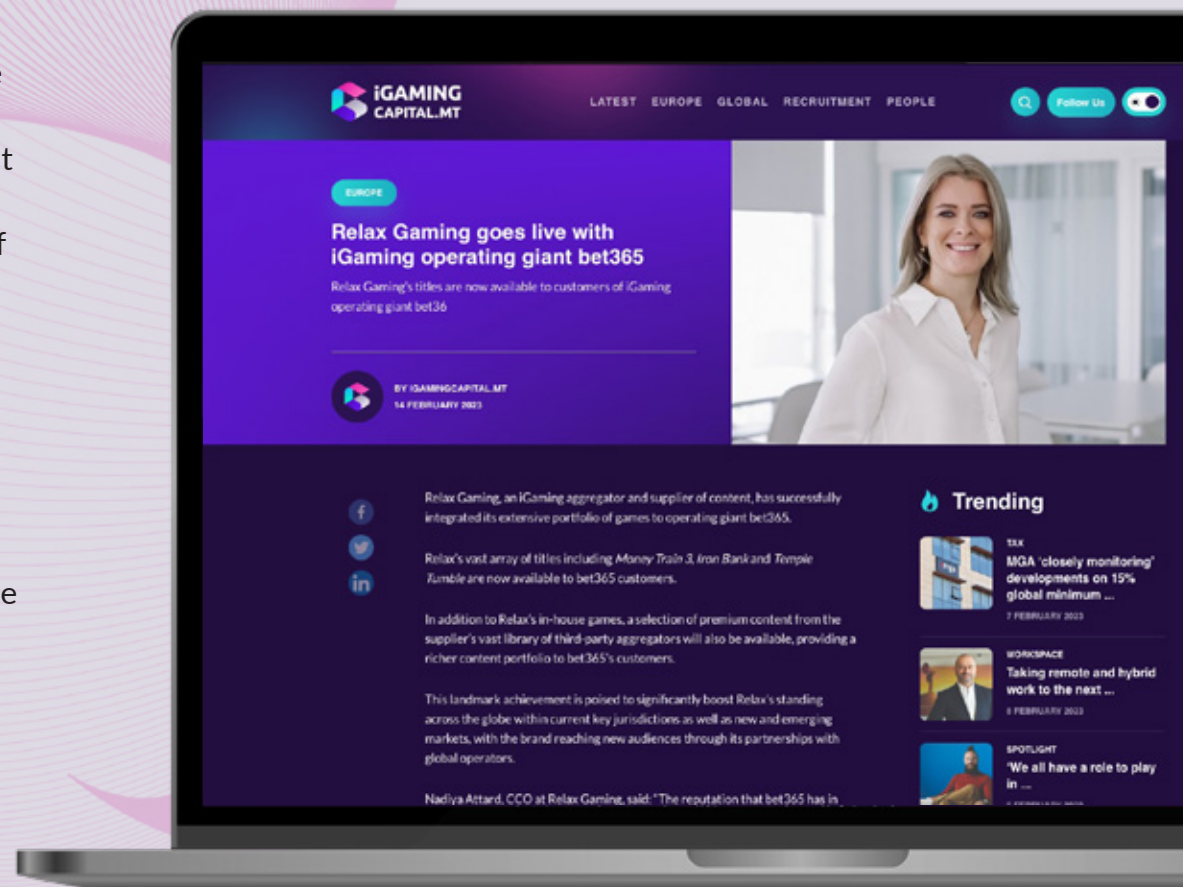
e

t

f

e

iGAMING CAPITAL.MT

LATEST EUROPE GLOBAL RECRUITMENT PEOPLE

Follow Us

EUROPE

Relax Gaming goes live with iGaming operating giant bet365

Relax Gaming's titles are now available to customers of iGaming operating giant bet36

BY IGAMINGCAPITAL.MT
14 FEBRUARY 2023

Relax Gaming, an iGaming aggregator and supplier of content, has successfully integrated its extensive portfolio of games to operating giant bet365.

Relax's vast array of titles including *Money Train 3, Iron Bank* and *Temple Tumble* are now available to bet365 customers.

In addition to Relax's in-house games, a selection of premium content from the supplier's vast library of third-party aggregators will also be available, providing a richer content portfolio to bet365's customers.

This landmark achievement is poised to significantly boost Relax's standing across the globe within current key jurisdictions as well as new and emerging markets, with the brand reaching new audiences through its partnerships with global operators.

Nadiya Attard, CCO at Relax Gaming, said: "The reputation that bet365 has in

Trending

TAX
MGA 'closely monitoring' developments on 15% global minimum ...
7 FEBRUARY 2023

WORKSPACE
Taking remote and hybrid work to the next ...
8 FEBRUARY 2023

SPOTLIGHT
'We all have a role to play in ...
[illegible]